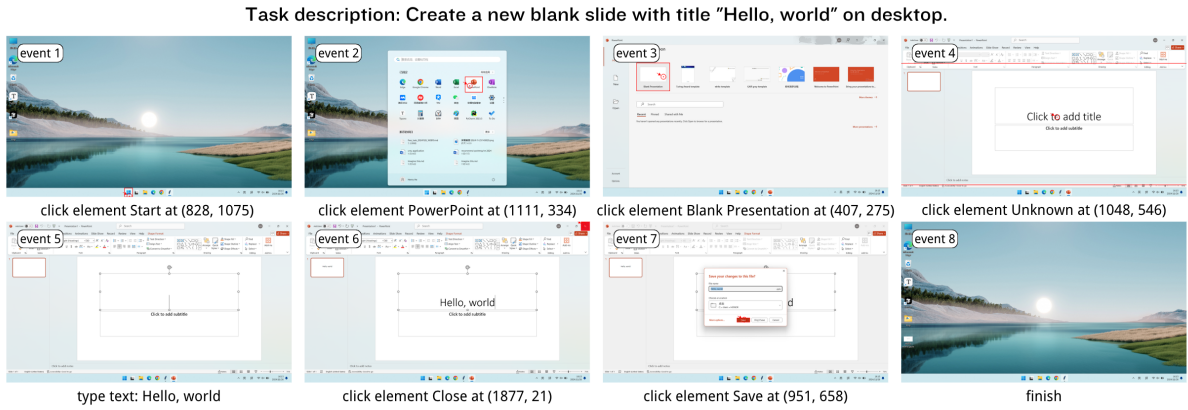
Task description: Create a new blank slide with title "Hello, world" on desktop.

event 1

click element Start at (828, 1075)

event 2

click element PowerPoint at (1111, 334)

event 3

click element Blank Presentation at (407, 275)

event 4

Click to add title

Click to add subtitle

click element Unknown at (1048, 546)

event 5

Click to add subtitle

type text: Hello, world

event 6

Hello, world

Click to add subtitle

click element Close at (1877, 21)

event 7

Save your changes to this file?

click element Save at (951, 658)

event 8

finish